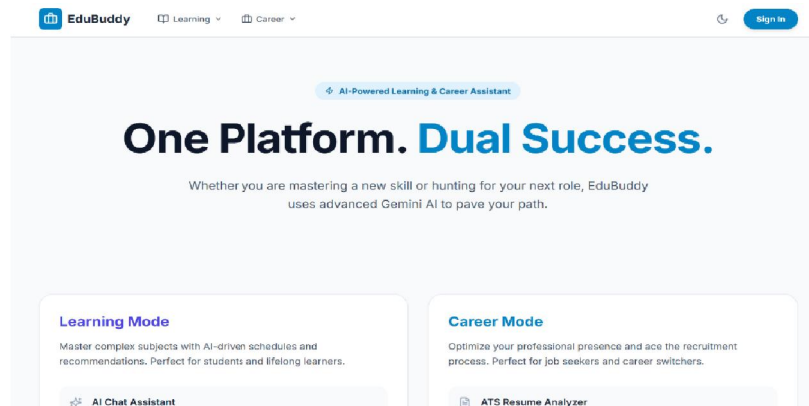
EduBuddy Learning Career Sign In

AI-Powered Learning & Career Assistant

One Platform. Dual Success.

Whether you are mastering a new skill or hunting for your next role, EduBuddy uses advanced Gemini AI to pave your path.

Learning Mode

Master complex subjects with AI-driven schedules and recommendations. Perfect for students and lifelong learners.

AI Chat Assistant

Career Mode

Optimize your professional presence and ace the recruitment process. Perfect for job seekers and career switchers.

ATS Resume Analyzer